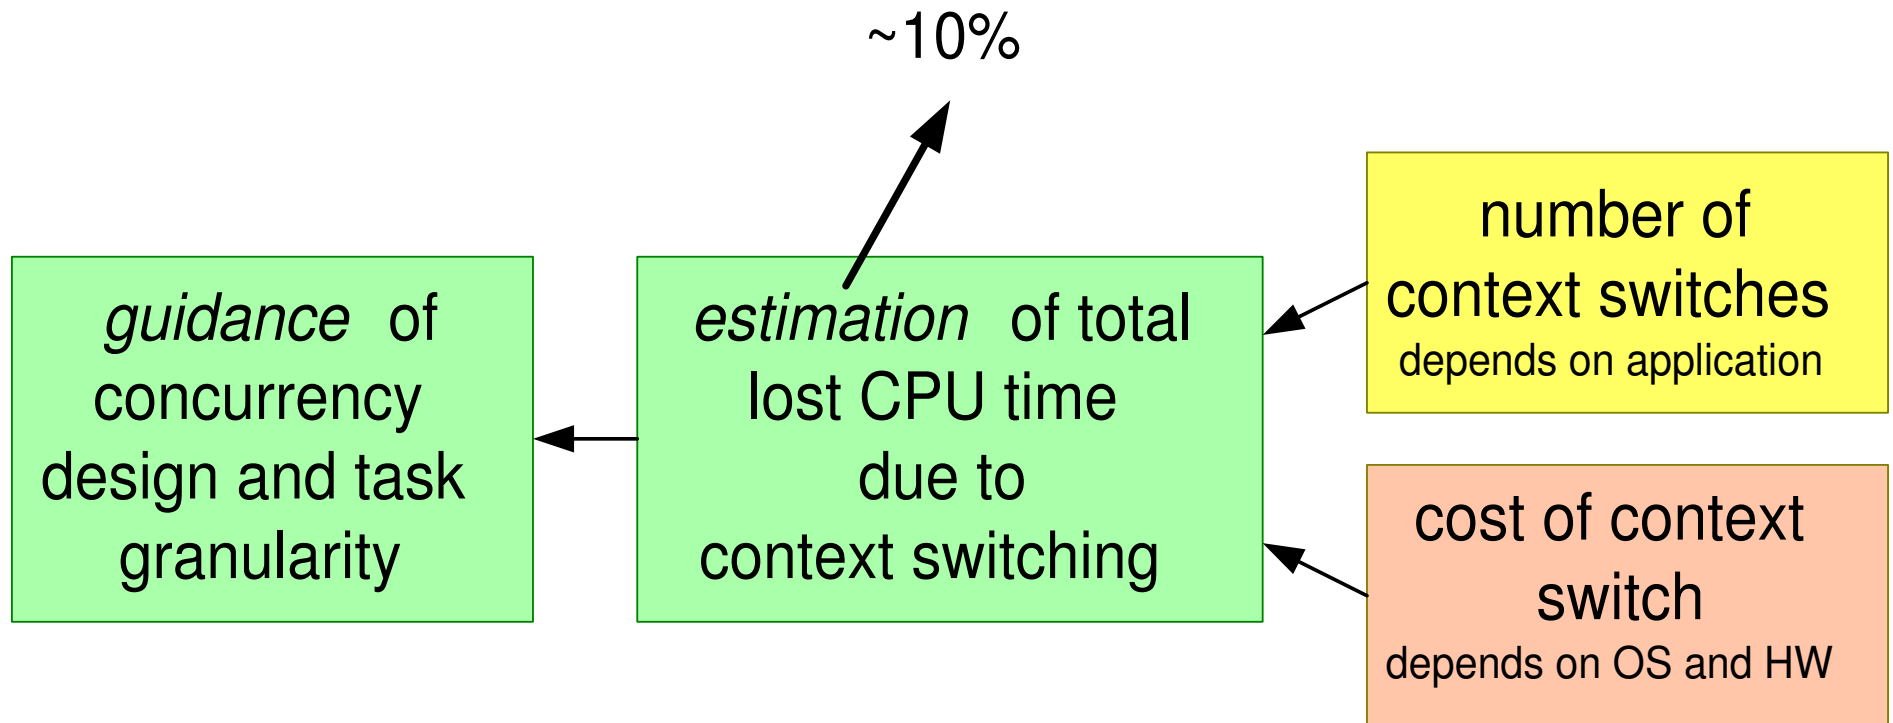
~10%

guidance of concurrency design and task granularity

estimation of total lost CPU time due to context switching

number of context switches
depends on application

cost of context switch
depends on OS and HW